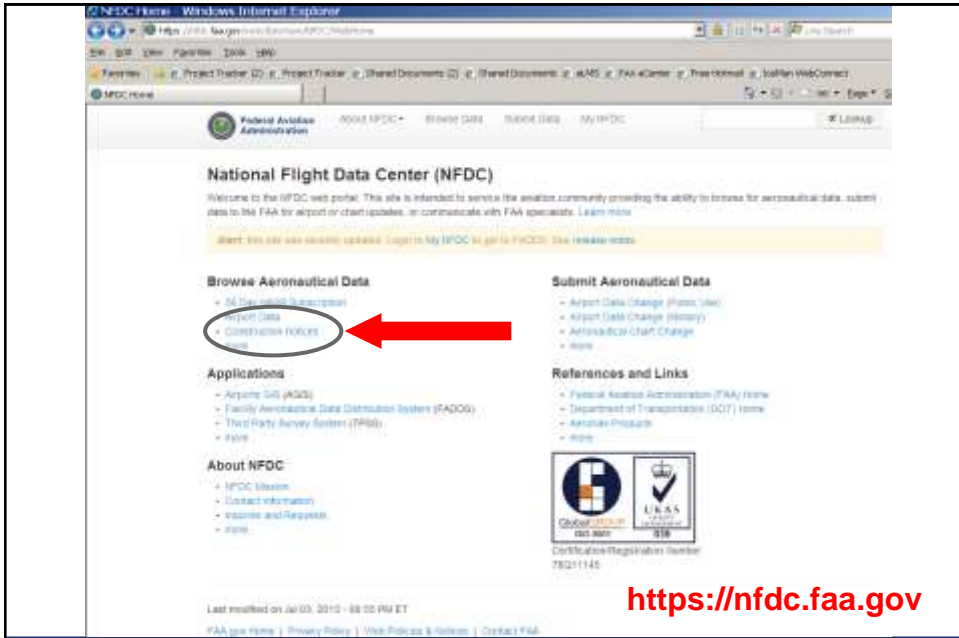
NFDC Home - Windows Internet Explorer

https://nfdc.faa.gov/xwiki/bin/view/NFDC/WebHome

File Edit View Favorites Tools Help

Favorites | Project Tracker (2) | Project Tracker | Shared Documents (2) | Shared Documents | eLMS | FAA eCenter | Free Hotmail | SubNet WebConnect

NFDC Home

Federal Aviation Administration

About NFDC ▾ Browse Data Submit Data My NFDC

Lookup

National Flight Data Center (NFDC)

Welcome to the NFDC web portal. This site is intended to service the aviation community providing the ability to browse for aeronautical data, submit data to the FAA for airport or chart updates, or communicate with FAA specialists. Learn more

Alert: this site was recently updated. Login to My NFDC to get to FACCD. See release notes

Browse Aeronautical Data
- 56 Day NASR Subscription
- Airport Data
- Construction Notices
- more

Submit Aeronautical Data
- Airport Data Change (Public Use)
- Airport Data Change (History)
- Aeronautical Chart Change
- more

Applications
- Airports GIS (AGIS)
- Facility Aeronautical Data Distribution System (FADDS)
- Third Party Survey System (TPSS)
- more

References and Links
- Federal Aviation Administration (FAA) Home
- Department of Transportation (DOT) Home
- Aeronav Products
- more

About NFDC
- NFDC Mission
- Contact Information
- Inquiries and Requests
- more

GlobalGROUP
UKAS
Certification/Registration Number
78Q11145

https://nfdc.faa.gov

Last modified on Jan 03, 2013 - 08:55 PM ET

FAA.gov Home | Privacy Policy | Web Policies & Notices | Contact FAA